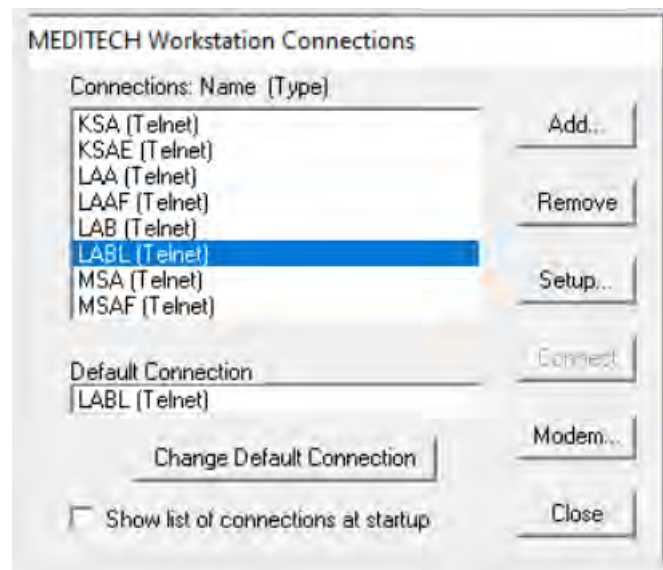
MEDITECH Workstation Connections

Connections: Name (Type)

KSA (Telnet)
KSAE (Telnet)
LAA (Telnet)
LAAF (Telnet)
LAB (Telnet)
LABL (Telnet)
MSA (Telnet)
MSAF (Telnet)

Add...

Remove

Setup...

Connect

Default Connection

LABL (Telnet)

Modem...

Change Default Connection

Show list of connections at startup

Close